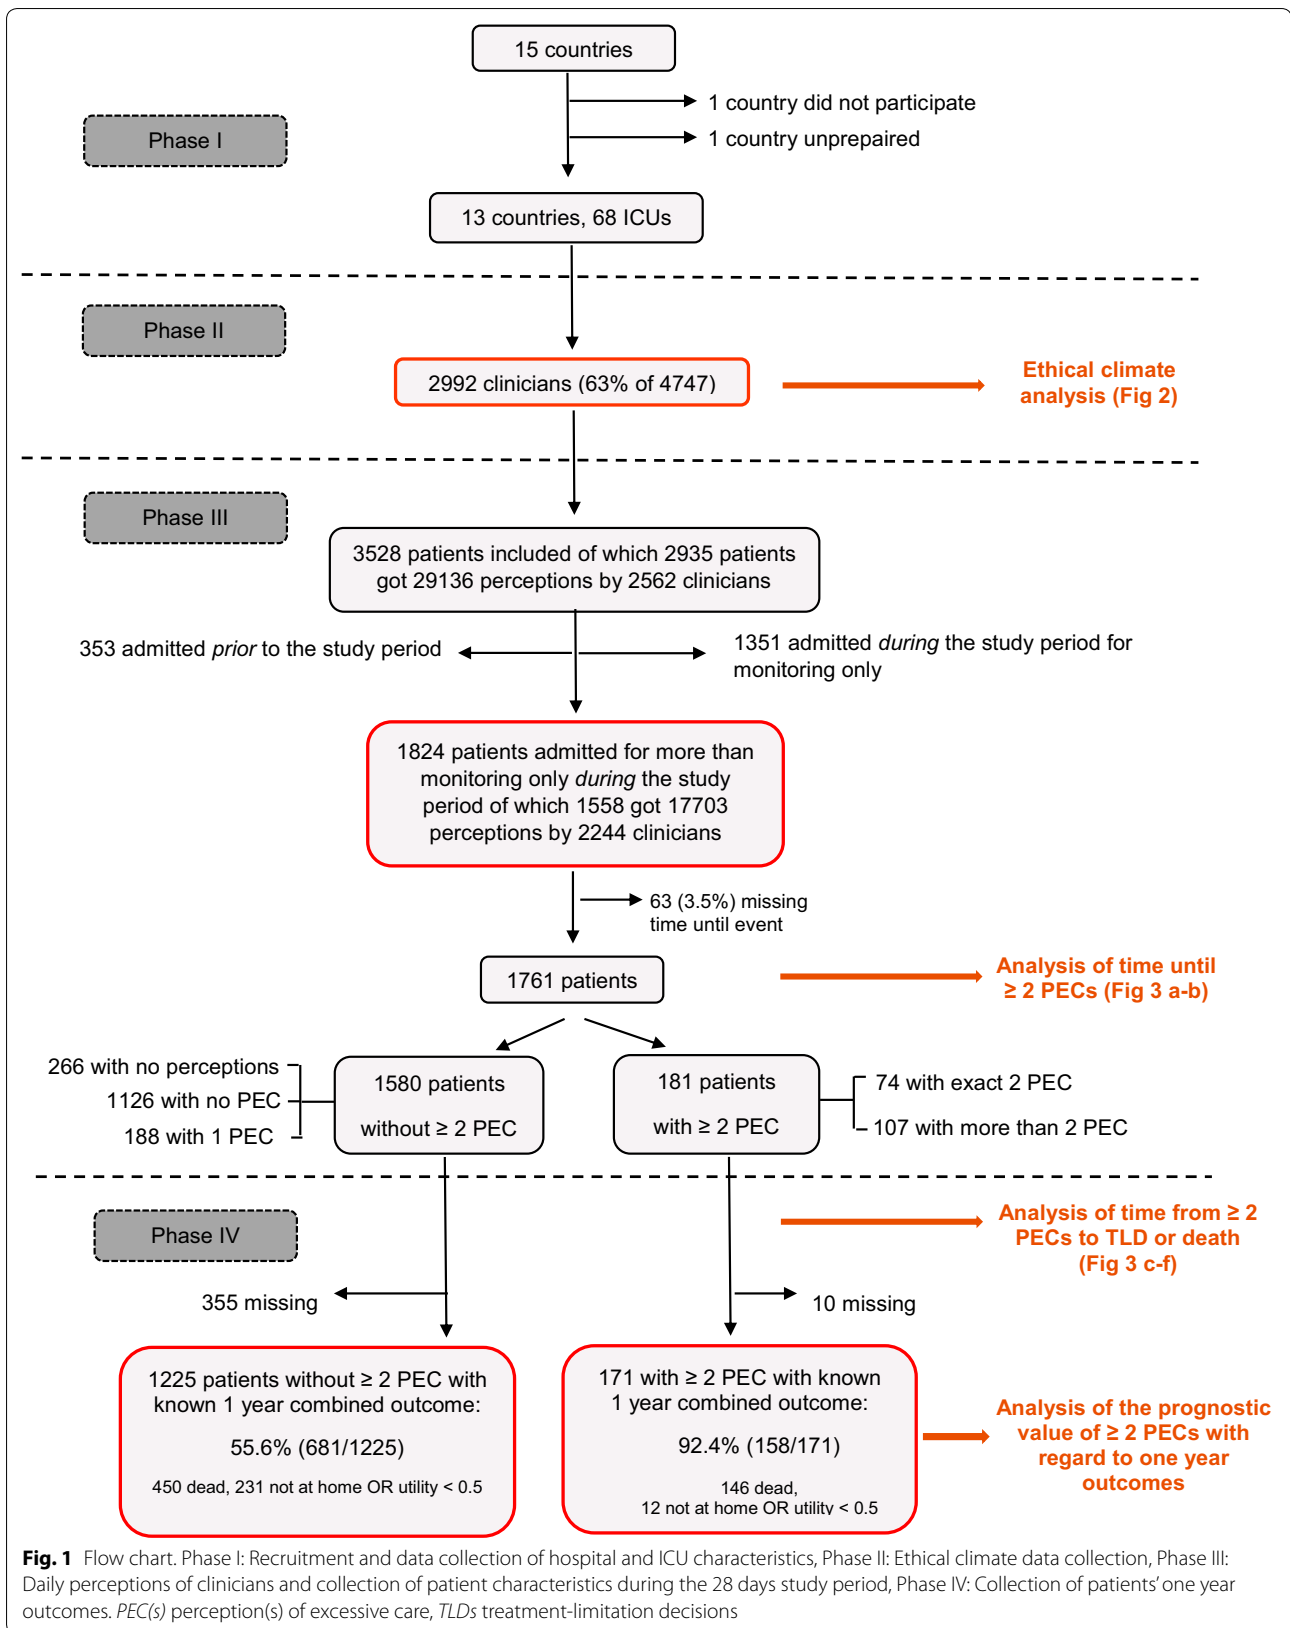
15 countries

1 country did not participate

1 country unprepaired

Phase I

13 countries, 68 ICUs

Phase II

2992 clinicians (63% of 4747)

Ethical climate analysis (Fig 2)

Phase III

3528 patients included of which 2935 patients got 29136 perceptions by 2562 clinicians

353 admitted *prior* to the study period

1351 admitted *during* the study period for monitoring only

1824 patients admitted for more than monitoring only *during* the study period of which 1558 got 17703 perceptions by 2244 clinicians

63 (3.5%) missing time until event

1761 patients

Analysis of time until ≥ 2 PECs (Fig 3 a-b)

266 with no perceptions
1126 with no PEC
188 with 1 PEC

1580 patients without ≥ 2 PEC

181 patients with ≥ 2 PEC

74 with exact 2 PEC
107 with more than 2 PEC

Phase IV

Analysis of time from ≥ 2 PECs to TLD or death (Fig 3 c-f)

355 missing

10 missing

1225 patients without ≥ 2 PEC with known 1 year combined outcome:

55.6% (681/1225)

450 dead, 231 not at home OR utility < 0.5

171 with ≥ 2 PEC with known 1 year combined outcome:

92.4% (158/171)

146 dead,
12 not at home OR utility < 0.5

Analysis of the prognostic value of ≥ 2 PECs with regard to one year outcomes

**Fig. 1** Flow chart. Phase I: Recruitment and data collection of hospital and ICU characteristics, Phase II: Ethical climate data collection, Phase III: Daily perceptions of clinicians and collection of patient characteristics during the 28 days study period, Phase IV: Collection of patients' one year outcomes. *PEC(s)* perception(s) of excessive care, *TLDs* treatment-limitation decisions